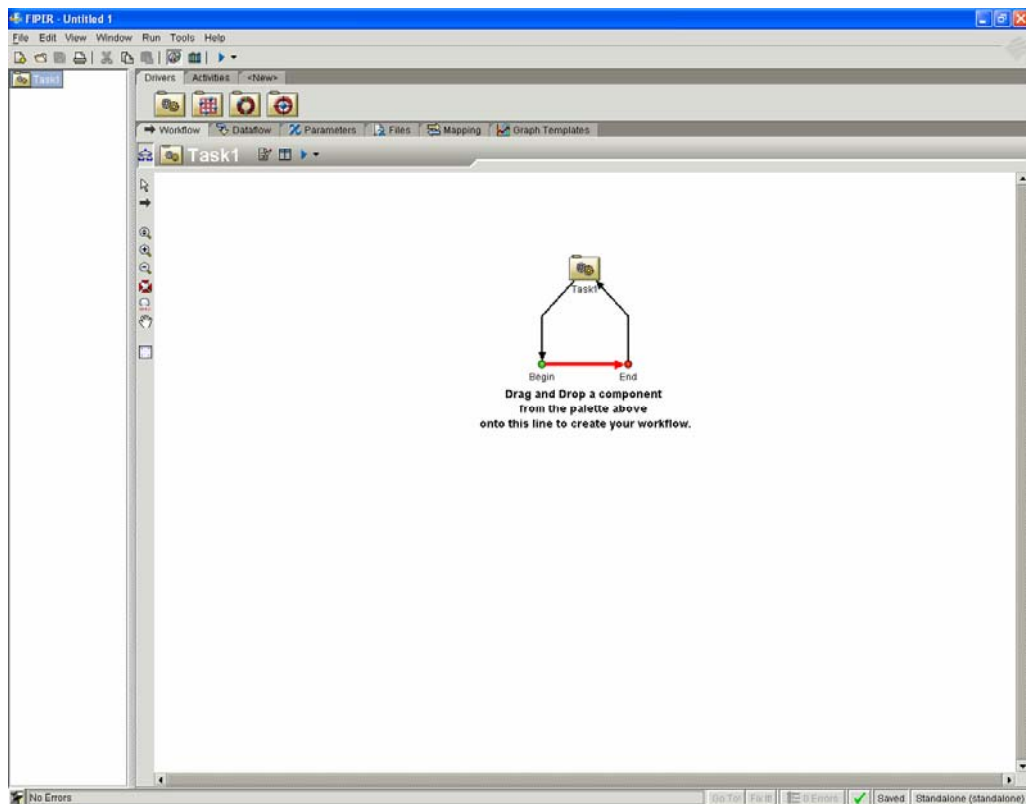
FIPER - Untitled 1

File Edit View Window Run Tools Help

Task1

Drivers Activities <New>

Workflow Dataflow Parameters Files Mapping Graph Templates

Task1

Task1

Begin End

Drag and Drop a component from the palette above onto this line to create your workflow.

No Errors

Go To! Fix It! 0 Errors Saved Standalone (standalone)